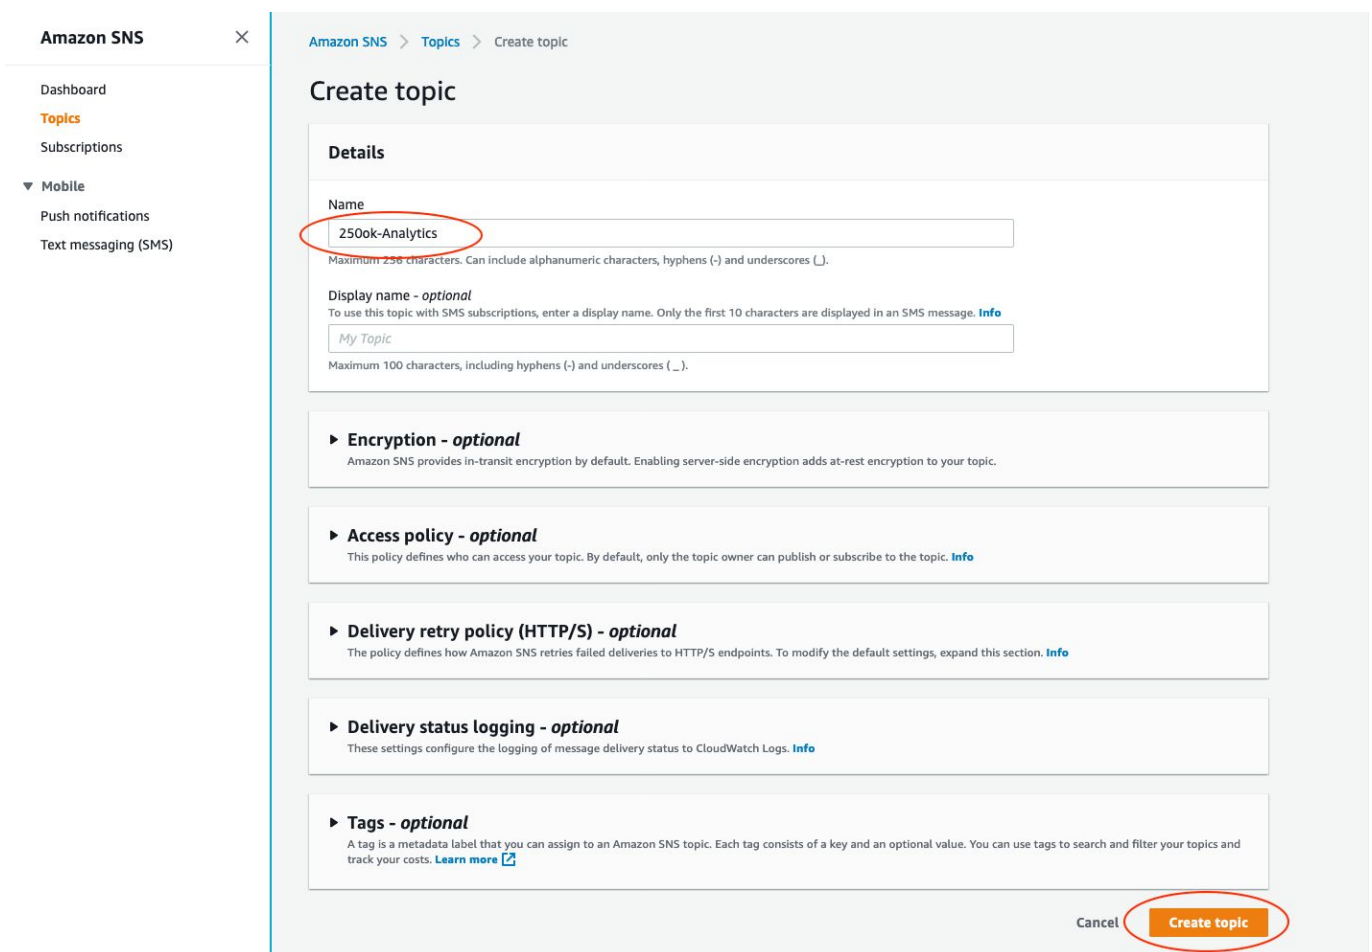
Amazon SNS

Dashboard
Topics
Subscriptions
▼ Mobile
Push notifications
Text messaging (SMS)

Amazon SNS > Topics > Create topic

Create topic

Details

Name
250ok-Analytics
Maximum 256 characters. Can include alphanumeric characters, hyphens (-) and underscores (_).

Display name - optional
To use this topic with SMS subscriptions, enter a display name. Only the first 10 characters are displayed in an SMS message. Info
My Topic
Maximum 100 characters, including hyphens (-) and underscores ( _ ).

▶ Encryption - optional
Amazon SNS provides in-transit encryption by default. Enabling server-side encryption adds at-rest encryption to your topic.

▶ Access policy - optional
This policy defines who can access your topic. By default, only the topic owner can publish or subscribe to the topic. Info

▶ Delivery retry policy (HTTP/S) - optional
The policy defines how Amazon SNS retries failed deliveries to HTTP/S endpoints. To modify the default settings, expand this section. Info

▶ Delivery status logging - optional
These settings configure the logging of message delivery status to CloudWatch Logs. Info

▶ Tags - optional
A tag is a metadata label that you can assign to an Amazon SNS topic. Each tag consists of a key and an optional value. You can use tags to search and filter your topics and track your costs. Learn more

Cancel Create topic